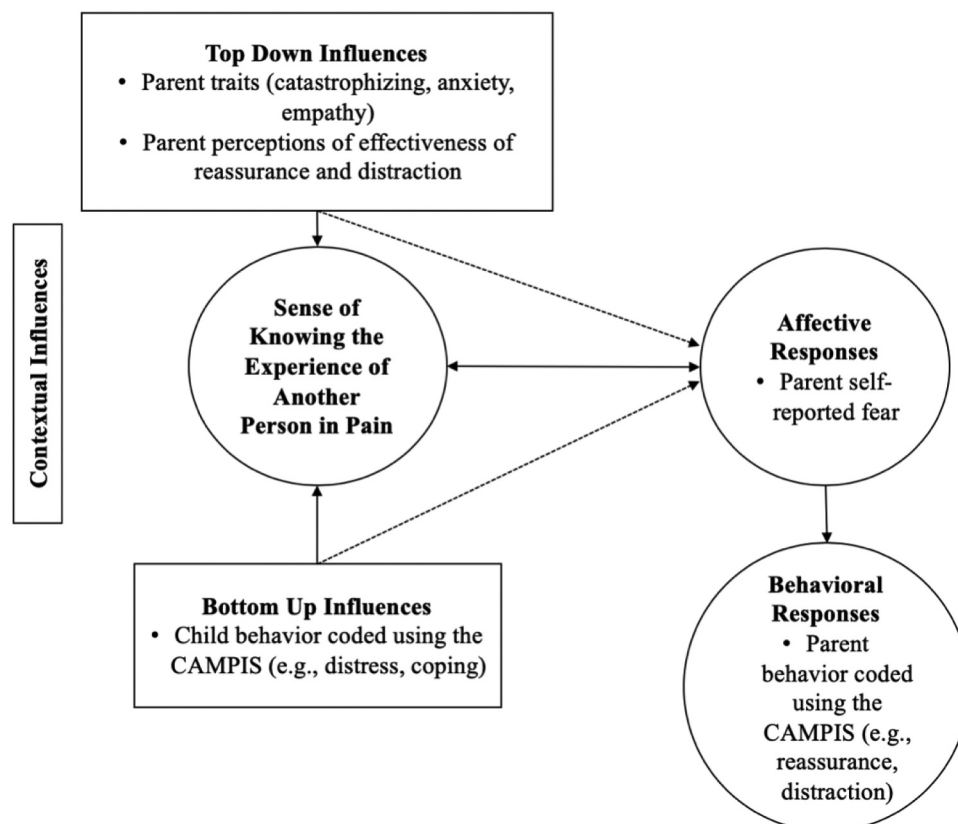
Top Down Influences
• Parent traits (catastrophizing, anxiety, empathy)
• Parent perceptions of effectiveness of reassurance and distraction

Contextual Influences

Sense of Knowing the Experience of Another Person in Pain

Affective Responses
• Parent self-reported fear

Bottom Up Influences
• Child behavior coded using the CAMPIS (e.g., distress, coping)

Behavioral Responses
• Parent behavior coded using the CAMPIS (e.g., reassurance, distraction)